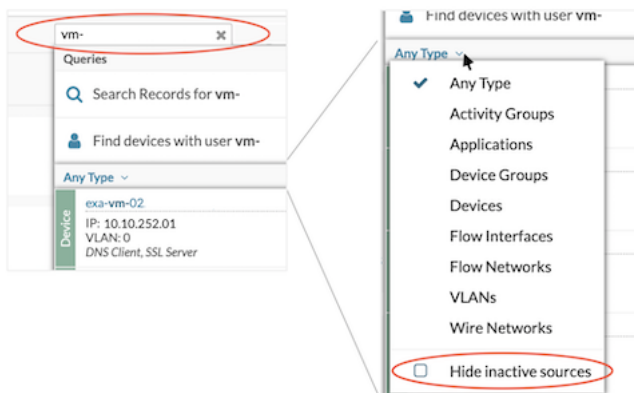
vm-

Queries

Search Records for vm-

Find devices with user vm-

Any Type

Device

exa-vm-02

IP: 10.10.252.01

VLAN: 0

DNS Client, SSL Server

Find devices with user vm-

Any Type

Any Type

Activity Groups

Applications

Device Groups

Devices

Flow Interfaces

Flow Networks

VLANs

Wire Networks

Hide inactive sources